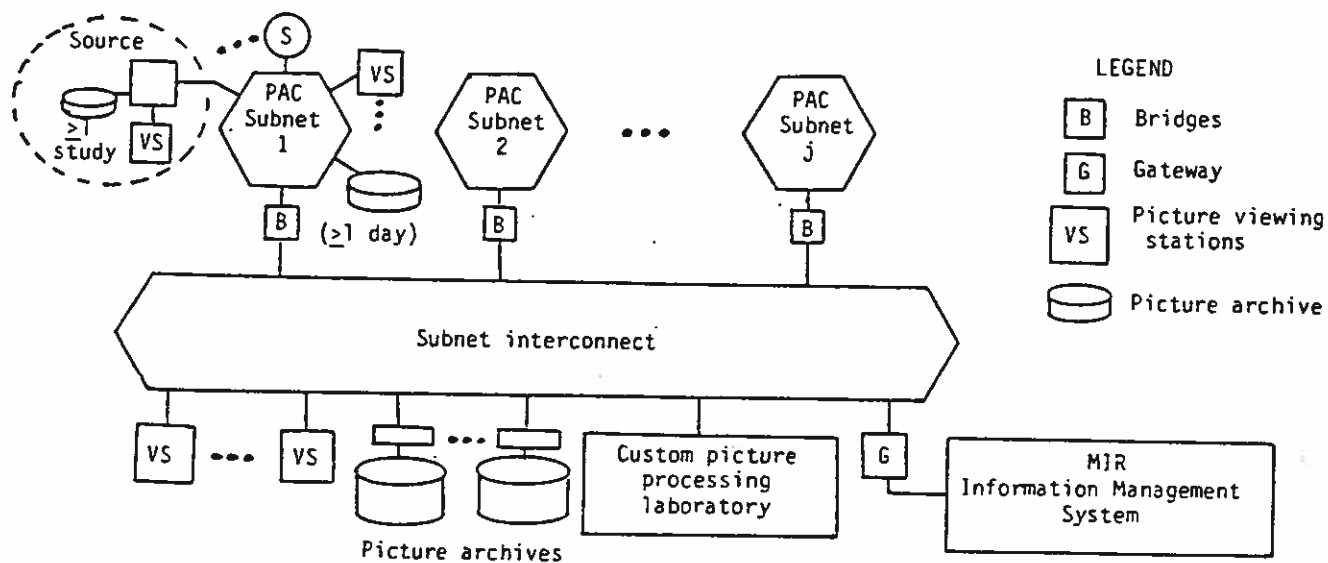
Source
S
VS
$\geq 1$ study
VS
PAC Subnet 1
VS
($\geq 1$ day)
B
PAC Subnet 2
B
PAC Subnet j
B

LEGEND
B Bridges
G Gateway
VS Picture viewing stations
Picture archive

Subnet interconnect

VS
VS
Picture archives
Custom picture processing laboratory
G
MIR Information Management System